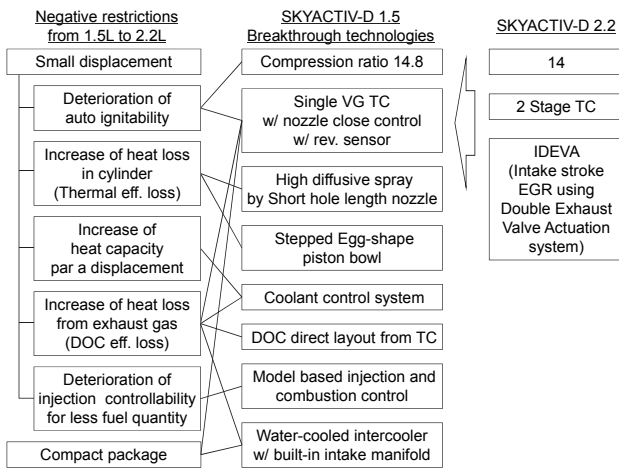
Negative restrictions from 1.5L to 2.2L

Small displacement

Deterioration of auto ignitability

Increase of heat loss in cylinder (Thermal eff. loss)

Increase of heat capacity par a displacement

Increase of heat loss from exhaust gas (DOC eff. loss)

Deterioration of injection controllability for less fuel quantity

Compact package

SKYACTIV-D 1.5 Breakthrough technologies

Compression ratio 14.8

Single VG TC w/ nozzle close control w/ rev. sensor

High diffusive spray by Short hole length nozzle

Stepped Egg-shape piston bowl

Coolant control system

DOC direct layout from TC

Model based injection and combustion control

Water-cooled intercooler w/ built-in intake manifold

SKYACTIV-D 2.2

14

2 Stage TC

IDEVA (Intake stroke EGR using Double Exhaust Valve Actuation system)